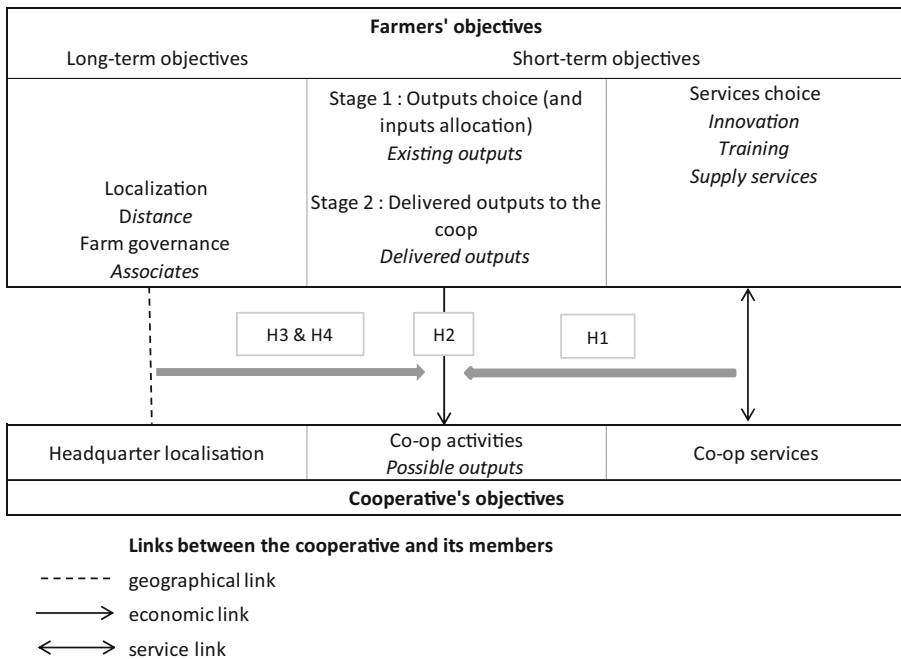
**Farmers' objectives**

Long-term objectives | Short-term objectives

Localization
*Distance*
Farm governance
*Associates*

Stage 1 : Outputs choice (and inputs allocation)
*Existing outputs*

Stage 2 : Delivered outputs to the coop
*Delivered outputs*

Services choice
*Innovation*
*Training*
*Supply services*

H3 & H4

H2

H1

Headquarter localisation

Co-op activities
*Possible outputs*

Co-op services

**Cooperative's objectives**

**Links between the cooperative and its members**

geographical link

economic link

service link